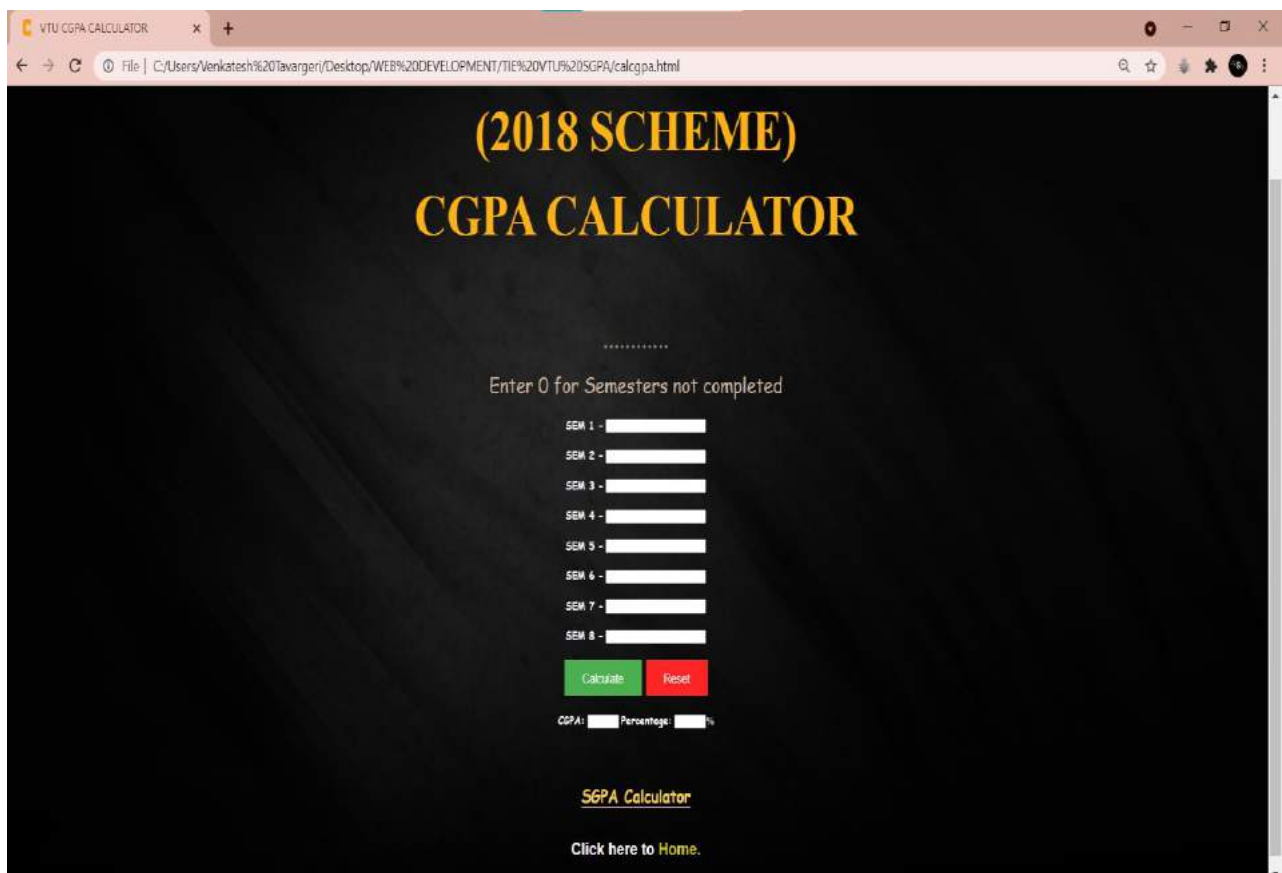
VTU CGPA CALCULATOR

File | C:/Users/Venkatesh%20Tavargeri/Desktop/WEB%20DEVELOPMENT/TIE%20VTU%20SGPA/calcgpa.html

(2018 SCHEME)

CGPA CALCULATOR

Enter 0 for Semesters not completed

SEM 1 -

SEM 2 -

SEM 3 -

SEM 4 -

SEM 5 -

SEM 6 -

SEM 7 -

SEM 8 -

Calculate Reset

CGPA: Percentage: %

SGPA Calculator

Click here to Home.